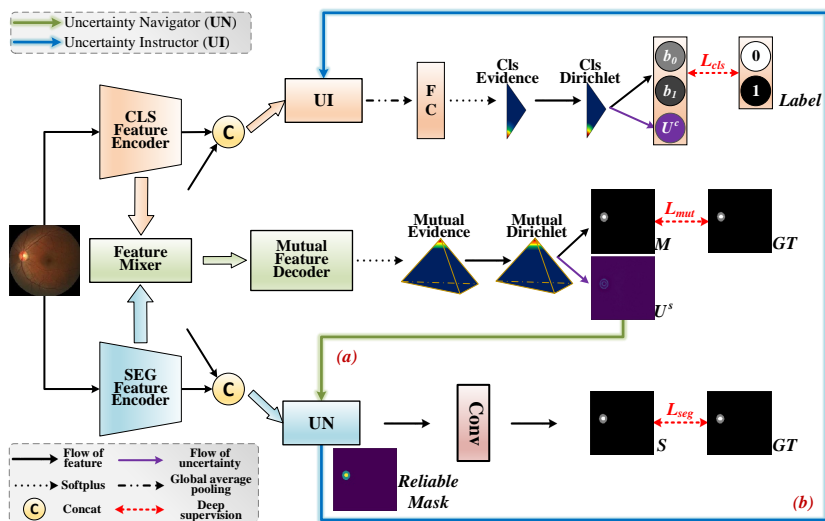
Uncertainty Navigator (**UN**)
Uncertainty Instructor (**UI**)

CLS Feature Encoder
C
UI
F C
Cls Evidence
Cls Dirichlet
$b_0$
$b_1$
$U^c$
$L_{cls}$
0
1
Label

Feature Mixer
Mutual Feature Decoder
Mutual Evidence
Mutual Dirichlet
$L_{mut}$
M
GT
$U^s$

(a)

SEG Feature Encoder
C
UN
Conv
$L_{seg}$
S
GT
Reliable Mask
(b)

Flow of feature
Flow of uncertainty
Softplus
Global average pooling
C Concat
Deep supervision